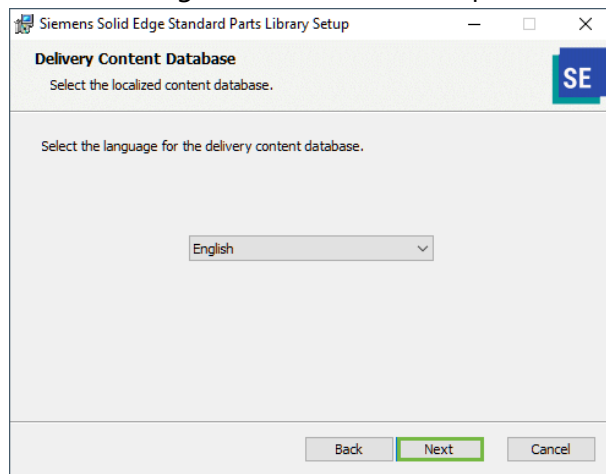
Siemens Solid Edge Standard Parts Library Setup

Delivery Content Database

Select the localized content database.

SE

Select the language for the delivery content database.

English

Back
Next
Cancel